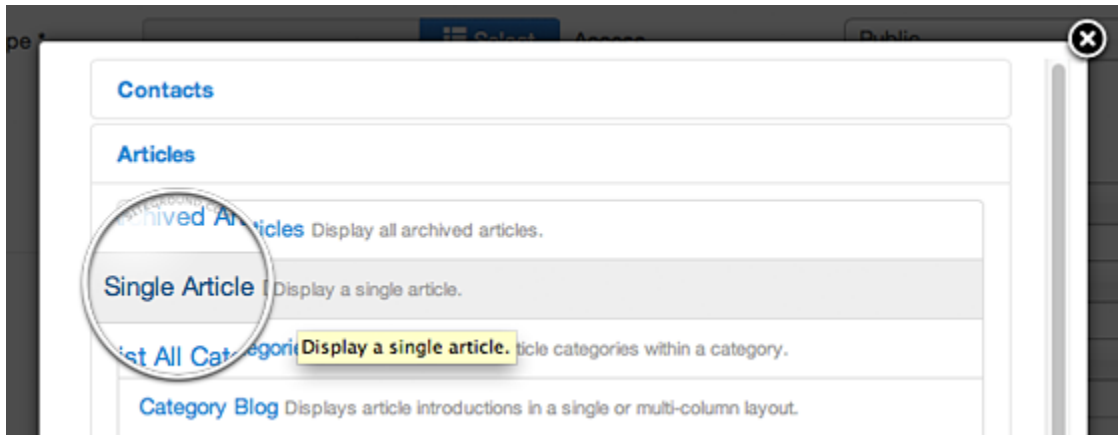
pe *
Select
Access
Public

Contacts

Articles

chived Articles Display all archived articles.

Single Article Display a single article.

ist All Categori Display a single article. ticle categories within a category.

Category Blog Displays article introductions in a single or multi-column layout.